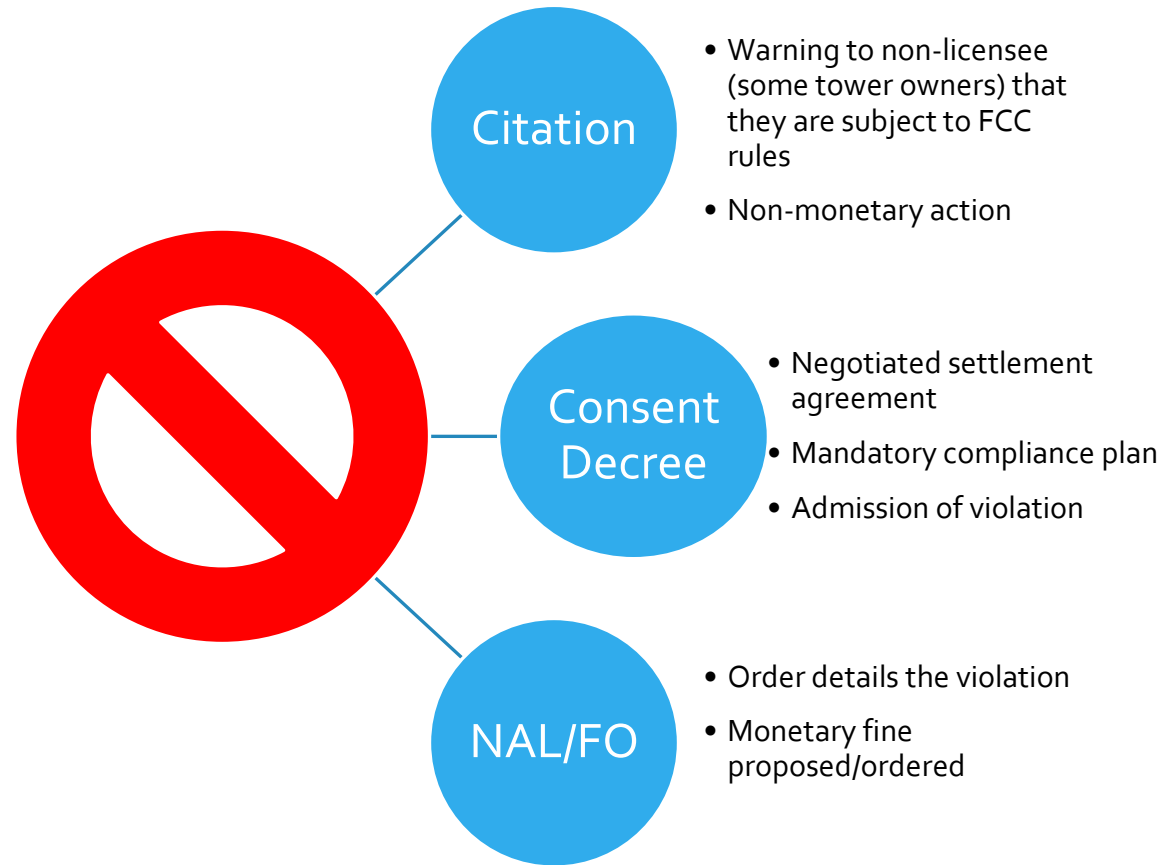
Citation

- Warning to non-licensee (some tower owners) that they are subject to FCC rules
- Non-monetary action

Consent Decree

- Negotiated settlement agreement
- Mandatory compliance plan
- Admission of violation

NAL/FO

- Order details the violation
- Monetary fine proposed/ordered